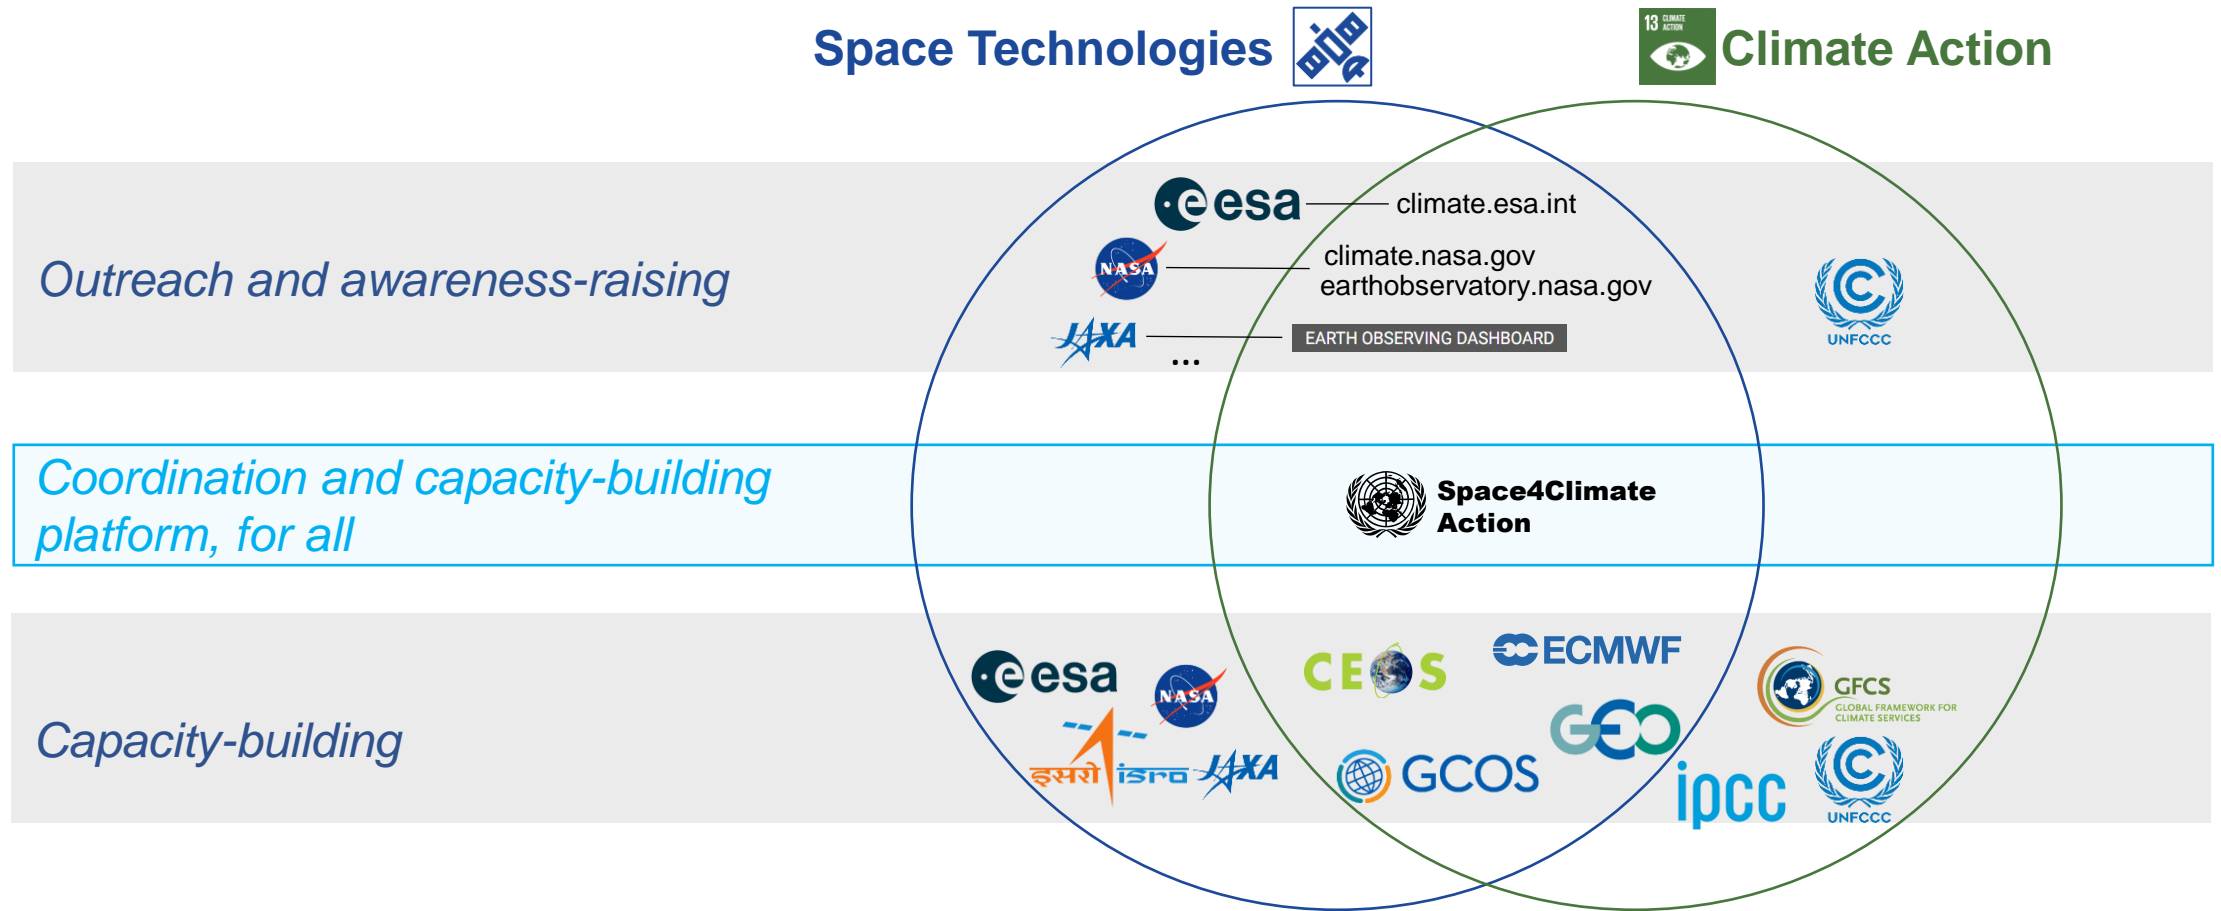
Space Technologies

13 CLIMATE ACTION

Climate Action

Outreach and awareness-raising

esa climate.esa.int

NASA climate.nasa.gov
earthobservatory.nasa.gov

JAXA EARTH OBSERVING DASHBOARD

...

UNFCCC

Coordination and capacity-building platform, for all

Space4Climate Action

Capacity-building

esa

NASA

इसरो isro

JAXA

CEOS

ECMWF

GEO

GCOS

ipcc

GFCS GLOBAL FRAMEWORK FOR CLIMATE SERVICES

UNFCCC